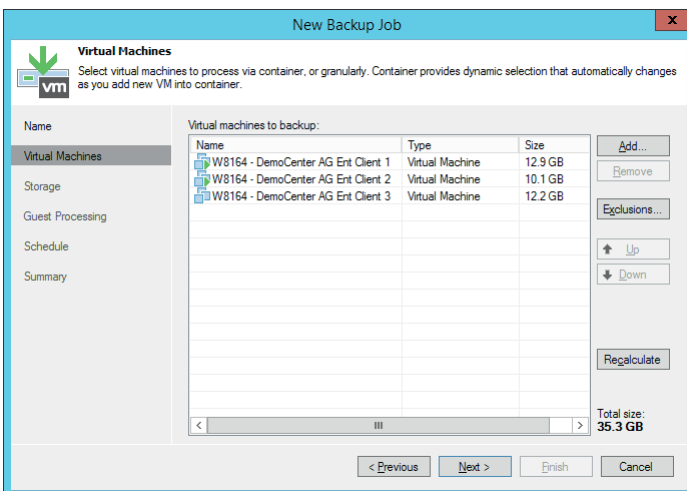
New Backup Job

x

Virtual Machines

Select virtual machines to process via container, or granularly. Container provides dynamic selection that automatically changes as you add new VM into container.

vm

Name

Virtual Machines

Storage

Guest Processing

Schedule

Summary

Virtual machines to backup:

| Name | Type | Size |
|---|---|---|
| W8164 - DemoCenter AG Ent Client 1 | Virtual Machine | 12.9 GB |
| W8164 - DemoCenter AG Ent Client 2 | Virtual Machine | 10.1 GB |
| W8164 - DemoCenter AG Ent Client 3 | Virtual Machine | 12.2 GB |

Add...

Remove

Exclusions...

Up

Down

Recalculate

Total size:
35.3 GB

< Previous

Next >

Finish

Cancel